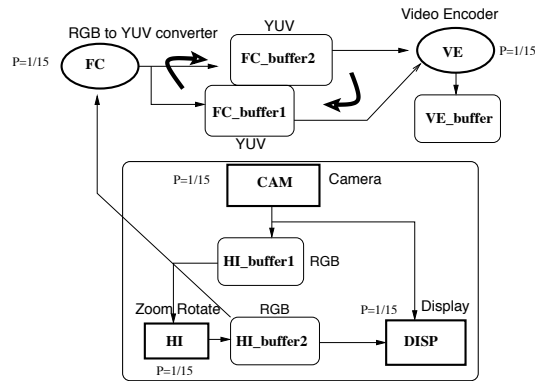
RGB to YUV converter

YUV

Video Encoder

P=1/15

FC

FC_buffer2

VE

P=1/15

FC_buffer1

VE_buffer

YUV

P=1/15

CAM

Camera

HI_buffer1

RGB

Zoom Rotate

RGB

P=1/15

Display

HI

HI_buffer2

DISP

P=1/15